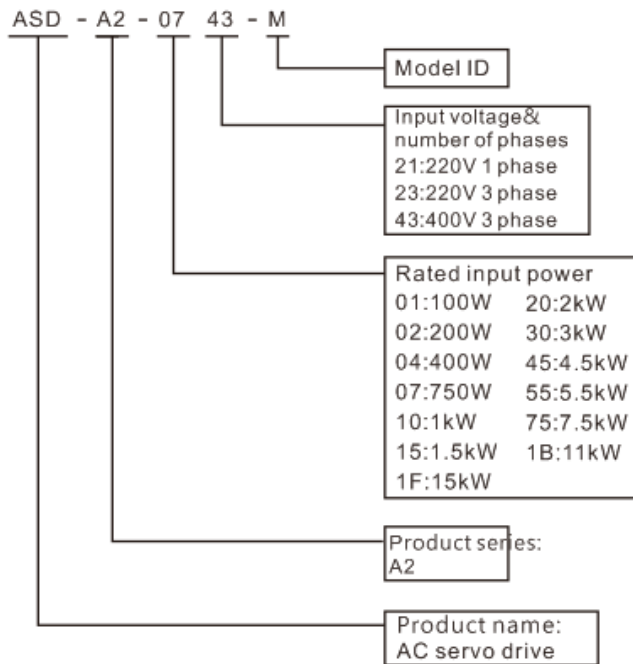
ASD - A2 - 07 43 - M

Model ID

Input voltage& number of phases
21:220V 1 phase
23:220V 3 phase
43:400V 3 phase

Rated input power
01:100W 20:2kW
02:200W 30:3kW
04:400W 45:4.5kW
07:750W 55:5.5kW
10:1kW 75:7.5kW
15:1.5kW 1B:11kW
1F:15kW

Product series:
A2

Product name:
AC servo drive